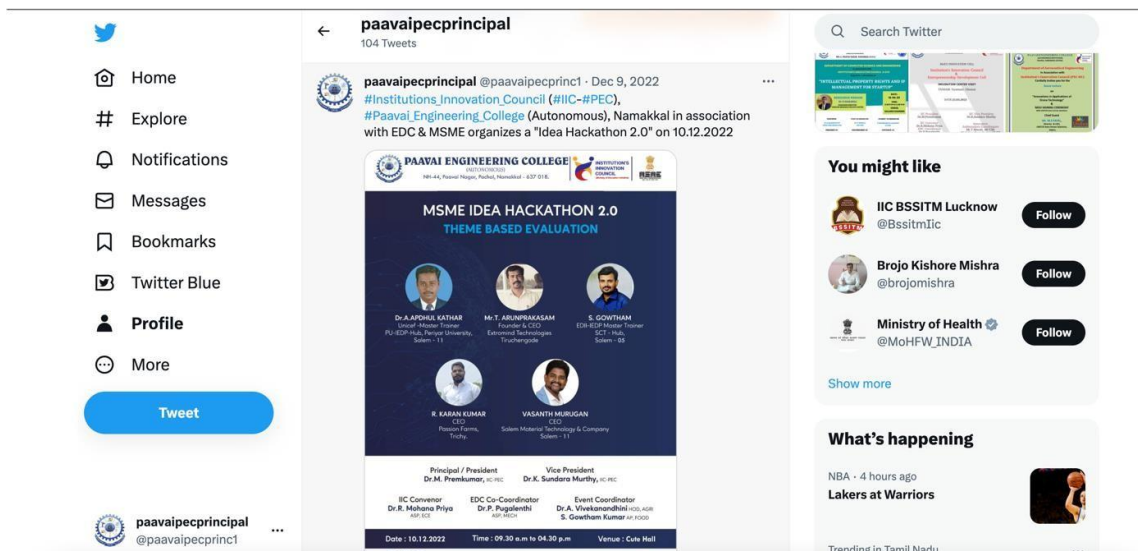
Home
Explore
Notifications
Messages
Bookmarks
Twitter Blue
Profile
More
Tweet

paavaipecprincipal
@paavaipecprinc1

paavaipecprincipal
104 Tweets

paavaipecprincipal @paavaipecprinc1 · Dec 9, 2022
#Institutions_Innovation_Council (#IIC-#PEC), #Paavai_Engineering_College (Autonomous), Namakkal in association with EDC & MSME organizes a "Idea Hackathon 2.0" on 10.12.2022

PAAVAI ENGINEERING COLLEGE
(AUTONOMOUS)
NH-44, Paavai Nagar, Pachal, Namakkal - 637 018.
INSTITUTION'S INNOVATION COUNCIL
MSME

MSME IDEA HACKATHON 2.0
THEME BASED EVALUATION

Dr.A.APDHUL KATHAR
Unicef -Master Trainer
PU-IEDP-Hub, Periyar University, Salem - 11

Mr.T. ARUNPRAKASAM
Founder & CEO
Extromind Technologies
Tiruchengode

S. GOWTHAM
EDII-IEDP Master Trainer
SCT - Hub,
Salem - 05

R. KARAN KUMAR
CEO
Passion Farms,
Trichy.

VASANTH MURUGAN
CEO
Salem Material Technology & Company
Salem - 11

Principal / President
Dr.M. Premkumar, IIC PEC

Vice President
Dr.K. Sundara Murthy, IIC PEC

IIC Convenor
Dr.R. Mohana Priya
ASP, ECE

EDC Co-Coordinator
Dr.P. Pugalenthi
ASP, MECH

Event Coordinator
Dr.A. Vivekanandhini HOD, AGRI
S. Gowtham Kumar AP, FOOD

Date : 10.12.2022
Time : 09.30 a.m to 04.30 p.m
Venue : Cute Hall

Search Twitter

You might like
IIC BSSITM Lucknow
@BssitmIic
Follow
Brojo Kishore Mishra
@brojomishra
Follow
Ministry of Health
@MoHFW_INDIA
Follow
Show more

What's happening
NBA · 4 hours ago
Lakers at Warriors
Trending in Tamil Nadu